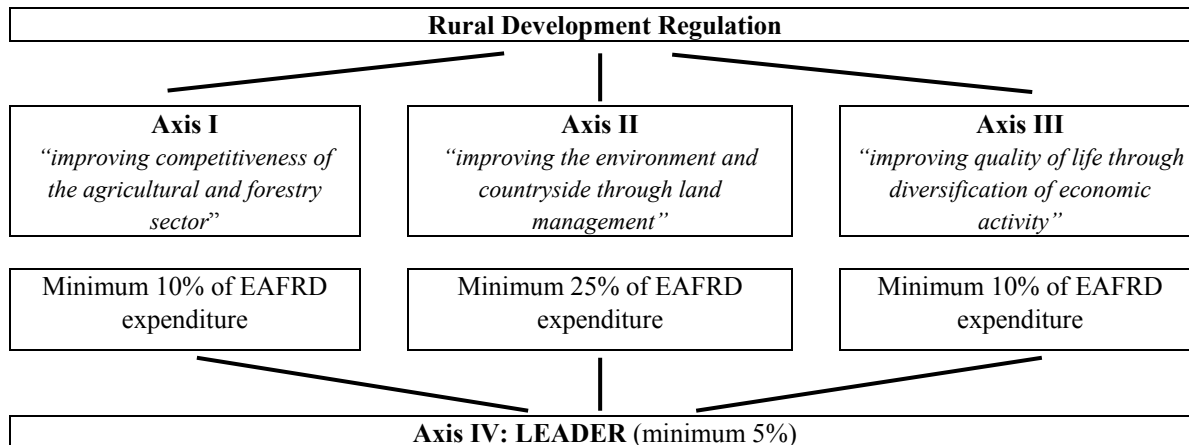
Rural Development Regulation

Axis I
"improving competitiveness of the agricultural and forestry sector"

Axis II
"improving the environment and countryside through land management"

Axis III
"improving quality of life through diversification of economic activity"

Minimum 10% of EAFRD expenditure

Minimum 25% of EAFRD expenditure

Minimum 10% of EAFRD expenditure

Axis IV: LEADER (minimum 5%)